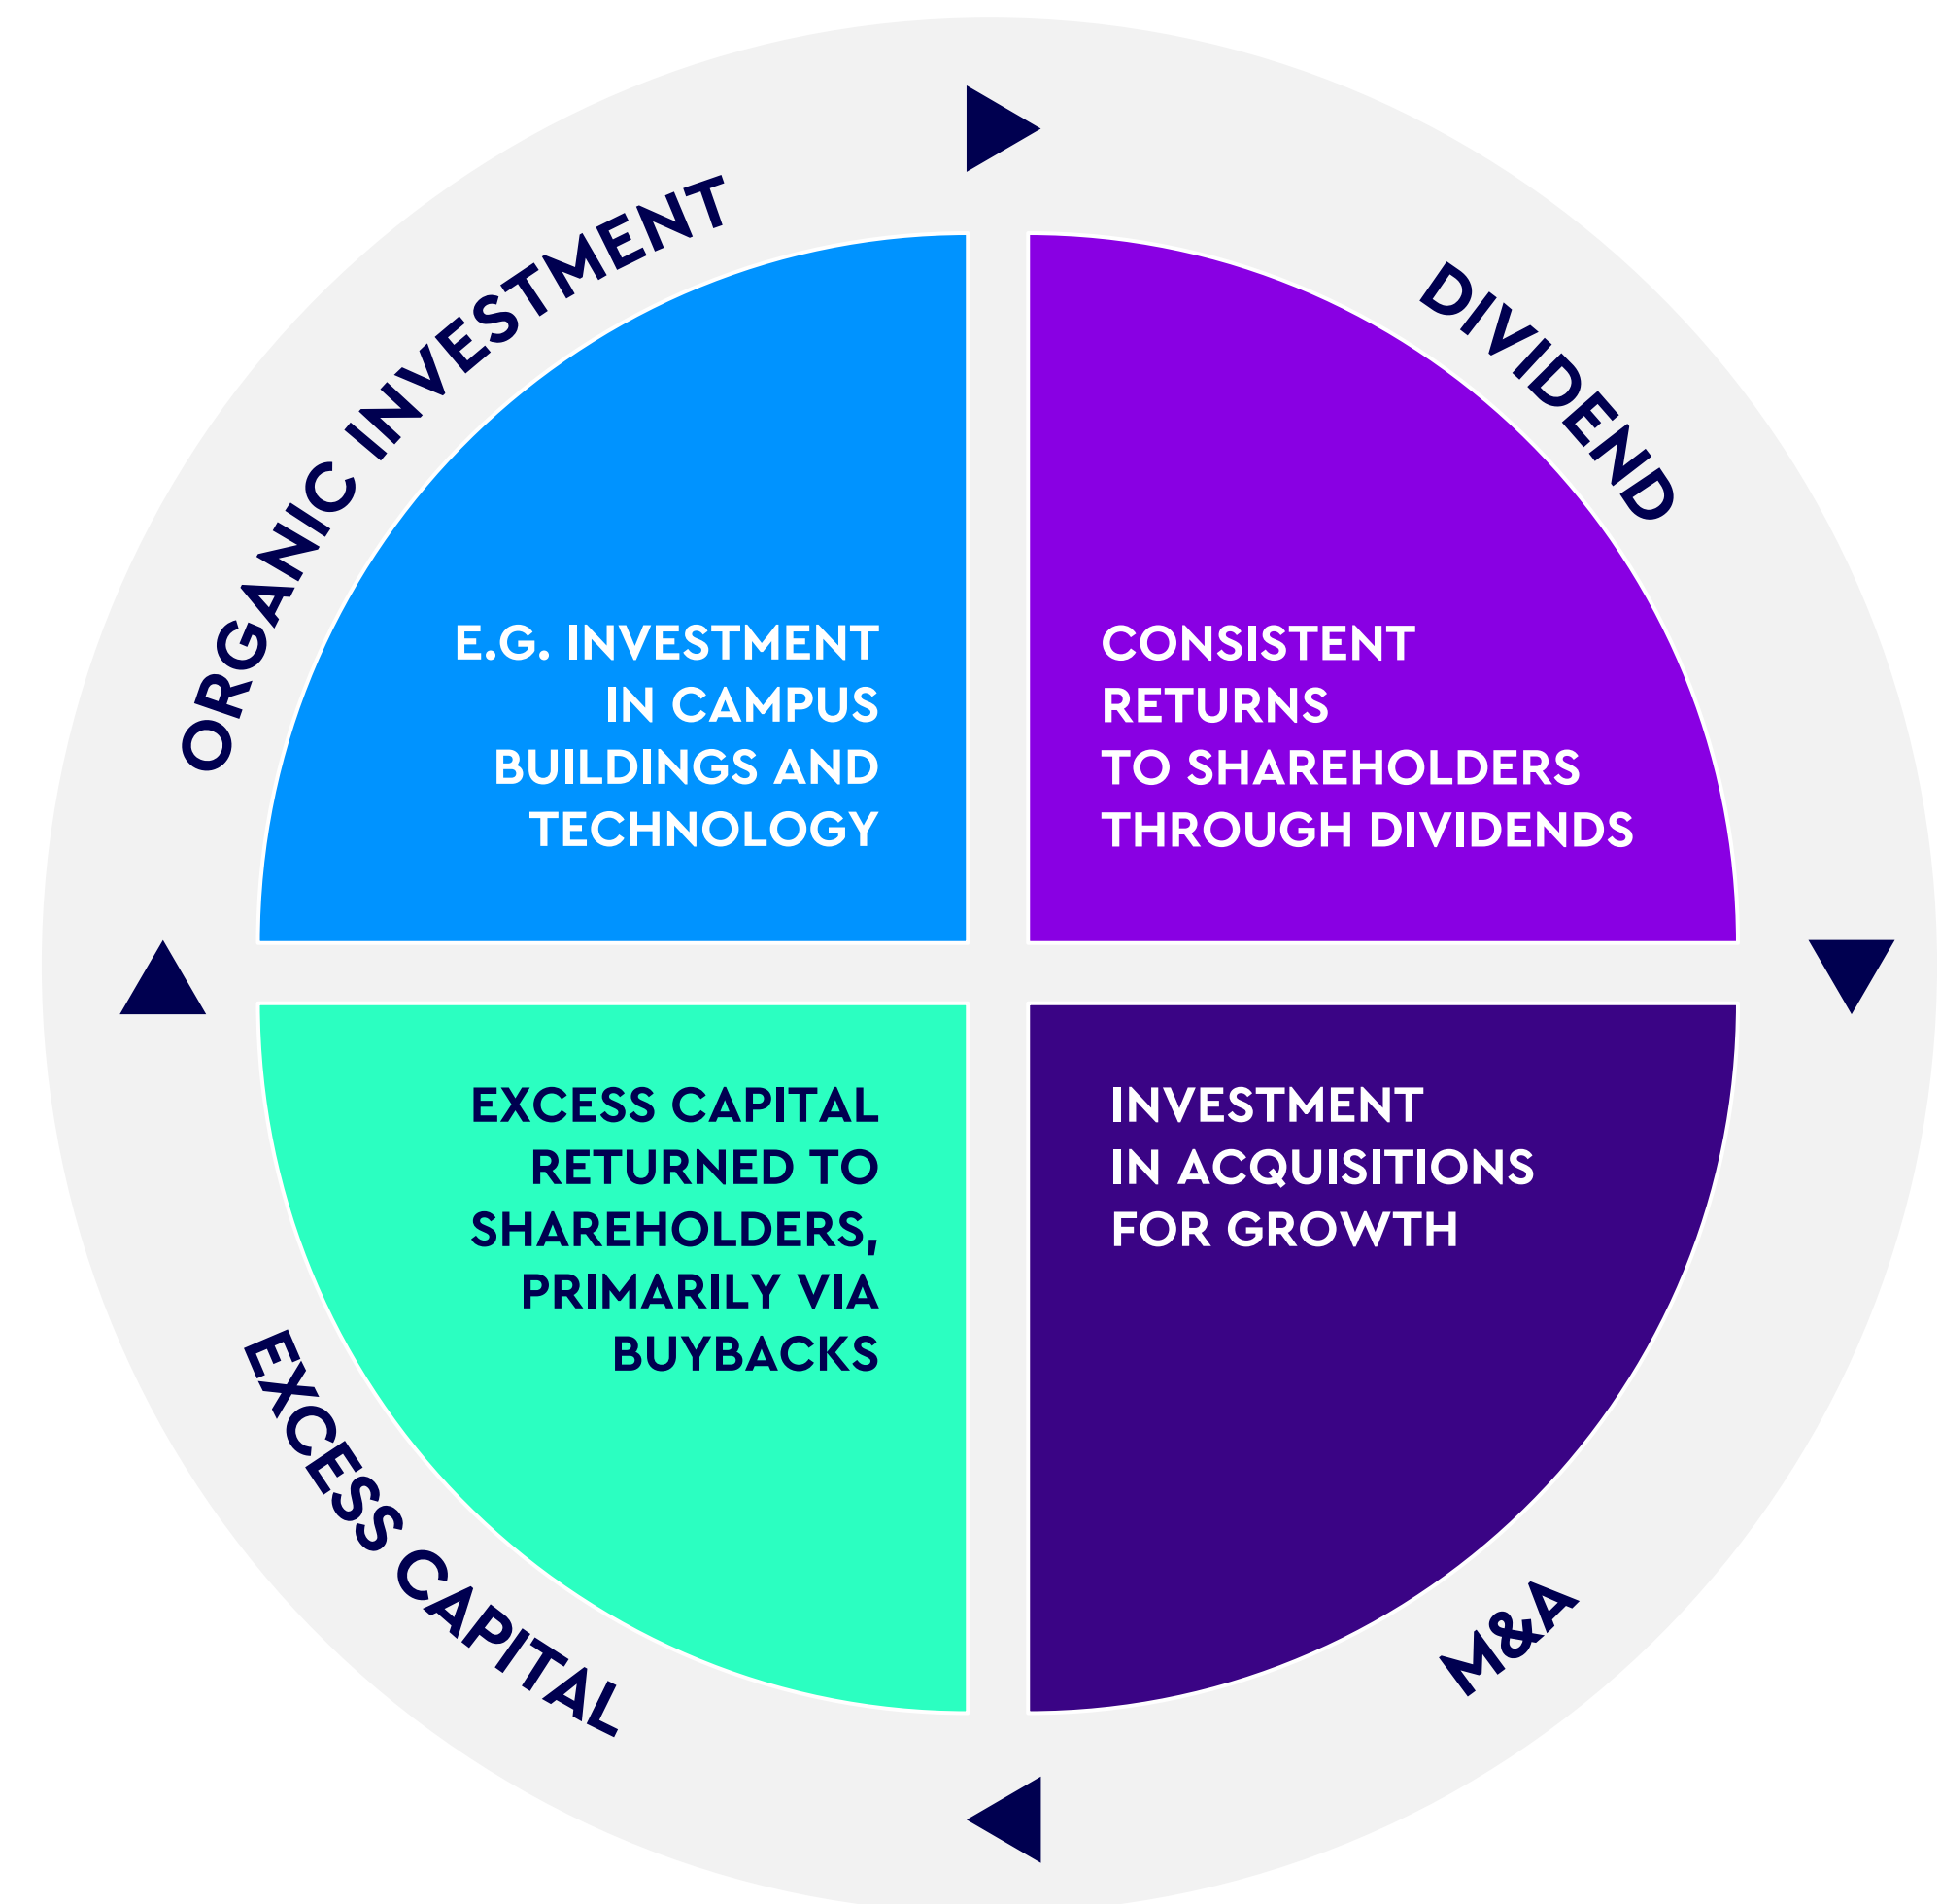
ORGANIC INVESTMENT

E.G. INVESTMENT IN CAMPUS BUILDINGS AND TECHNOLOGY

DIVIDEND

CONSISTENT RETURNS TO SHAREHOLDERS THROUGH DIVIDENDS

M&A

INVESTMENT IN ACQUISITIONS FOR GROWTH

EXCESS CAPITAL

EXCESS CAPITAL RETURNED TO SHAREHOLDERS, PRIMARILY VIA BUYBACKS